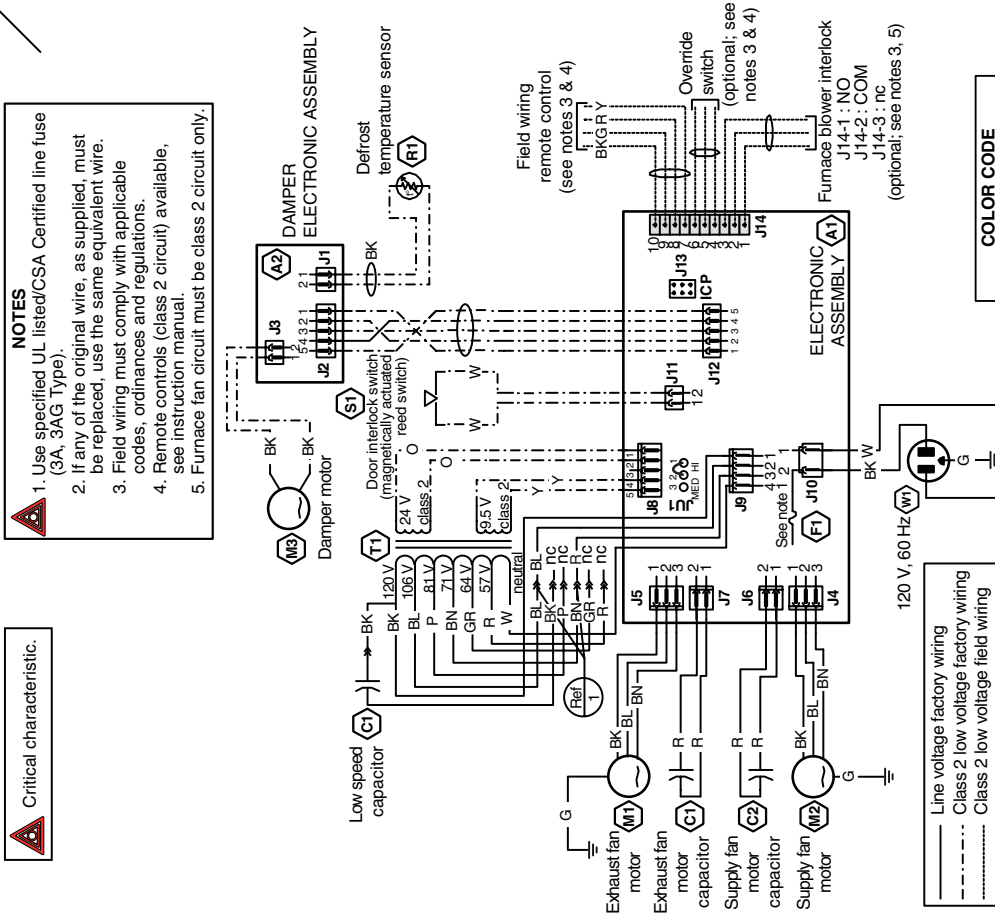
Critical characteristic.

NOTES
1. Use specified UL listed/CSA Certified line fuse (3A, 3AG Type).
2. If any of the original wire, as supplied, must be replaced, use the same equivalent wire.
3. Field wiring must comply with applicable codes, ordinances and regulations.
4. Remote controls (class 2 circuit) available, see instruction manual.
5. Furnace fan circuit must be class 2 circuit only.

DAMPER ELECTRONIC ASSEMBLY
A2
J3 J2 J1
Defrost temperature sensor
R1
BK
Field wiring remote control (see notes 3 & 4)
BK G R Y
Override switch (optional; see notes 3 & 4)
Furnace blower interlock
J14-1 : NO
J14-2 : COM
J14-3 : nc
(optional; see notes 3, 5)
J14
J13
ICP
J12
J11
ELECTRONIC ASSEMBLY
A1
M3
Damper motor
BK
BK
S1
Door interlock switch (magnetically actuated reed switch)
W
W
O
O
T1
24 V class 2
9.5 V class 2
Y
Y
J8
MED HI
J9
See note 1
F1
J10
BK W
W1
120 V, 60 Hz
G
120 V
106 V
81 V
71 V
64 V
57 V
neutral
BK
BL
P
BN
GR
R
W
BL
BK
P
BN
GR
R
nc
nc
nc
nc
J5
J7
J6
J4
Ref 1
C1
Low speed capacitor
BK
M1
Exhaust fan motor
G
BK
BL
BN
C1
Exhaust fan motor capacitor
R
R
C2
Supply fan motor capacitor
R
R
M2
Supply fan motor
BK
BL
BN
G

Line voltage factory wiring
Class 2 low voltage factory wiring
Class 2 low voltage field wiring

COLOR CODE